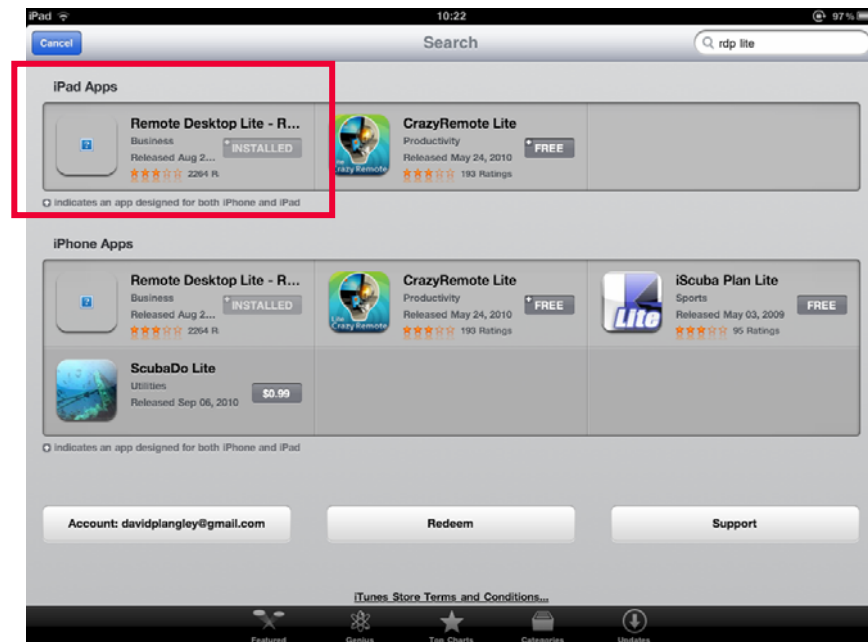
iPad
10:22
97%
Cancel
Search
rdp lite

iPad Apps

Remote Desktop Lite - R...
Business
Released Aug 2...
2264 R
INSTALLED

CrazyRemote Lite
Productivity
Released May 24, 2010
193 Ratings
FREE
Lite CrazyRemote

indicates an app designed for both iPhone and iPad

iPhone Apps

Remote Desktop Lite - R...
Business
Released Aug 2...
2264 R
INSTALLED

CrazyRemote Lite
Productivity
Released May 24, 2010
193 Ratings
FREE
Lite CrazyRemote

iScuba Plan Lite
Sports
Released May 03, 2009
95 Ratings
FREE
Lite

ScubaDo Lite
Utilities
Released Sep 06, 2010
$0.99

indicates an app designed for both iPhone and iPad

Account: davidplangley@gmail.com
Redeem
Support

iTunes Store Terms and Conditions...

Featured
Genius
Top Charts
Categories
Updates